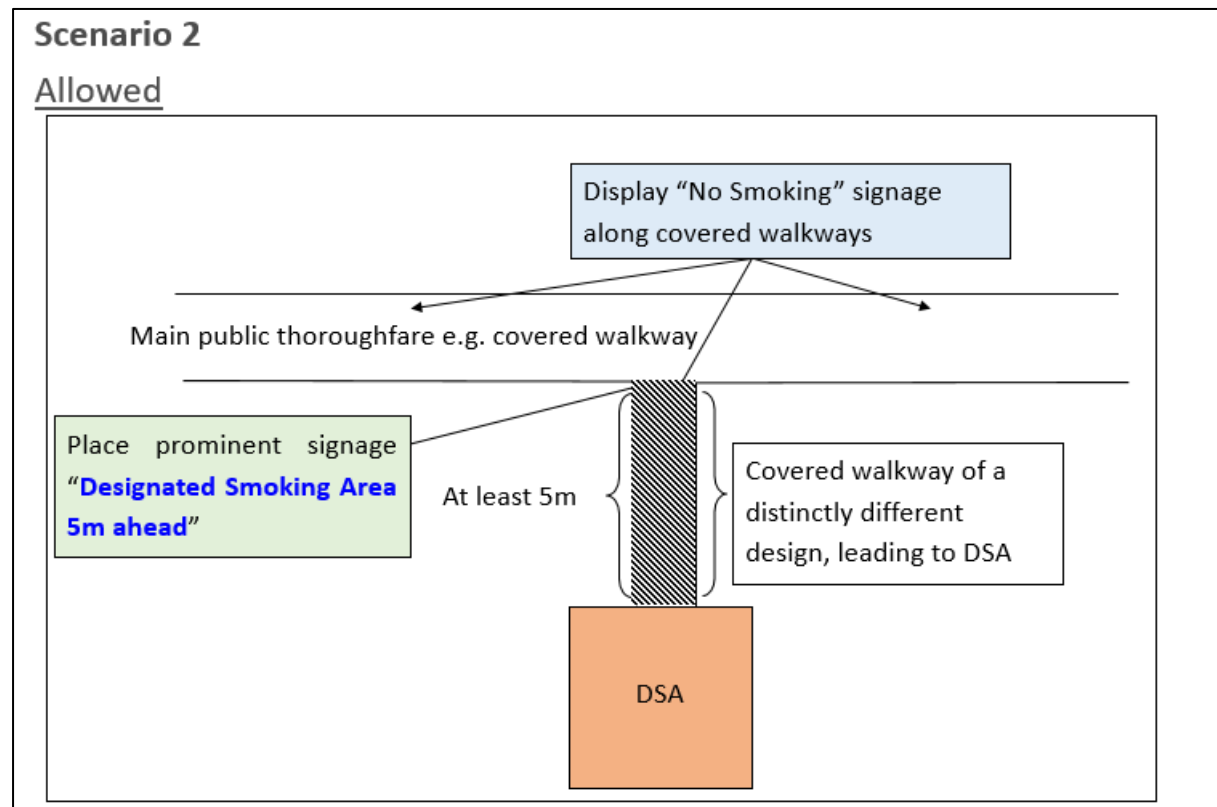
Scenario 2

Allowed

Display “No Smoking” signage along covered walkways

Main public thoroughfare e.g. covered walkway

Place prominent signage “Designated Smoking Area 5m ahead”

At least 5m

Covered walkway of a distinctly different design, leading to DSA

DSA